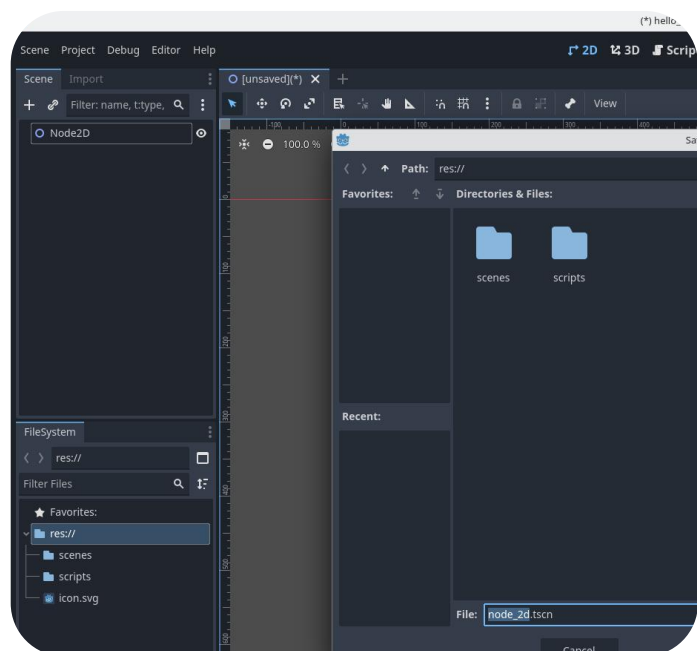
(*) hello_

Scene Project Debug Editor Help

2D 3D Scrip

Scene Import

Filter: name, t:type,

Node2D

[unsaved](*)

View

100.0 %

Sa

Path: res://

Favorites:

Directories & Files:

scenes

scripts

Recent:

File: node_2d.tscn

Cancel

FileSystem

res://

Filter Files

Favorites:

res://

scenes

scripts

icon.svg